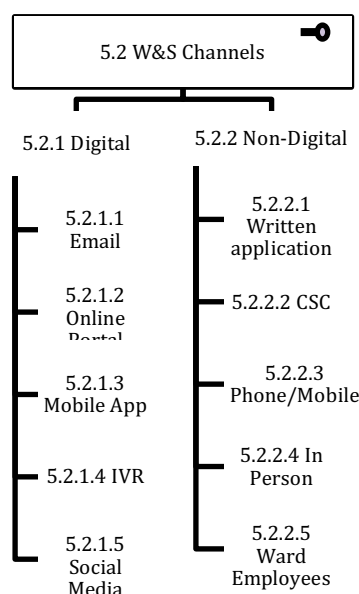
5.2 W&S Channels

5.2.1 Digital

5.2.1.1 Email

5.2.1.2 Online Portal

5.2.1.3 Mobile App

5.2.1.4 IVR

5.2.1.5 Social Media

5.2.2 Non-Digital

5.2.2.1 Written application

5.2.2.2 CSC

5.2.2.3 Phone/Mobile

5.2.2.4 In Person

5.2.2.5 Ward Employees